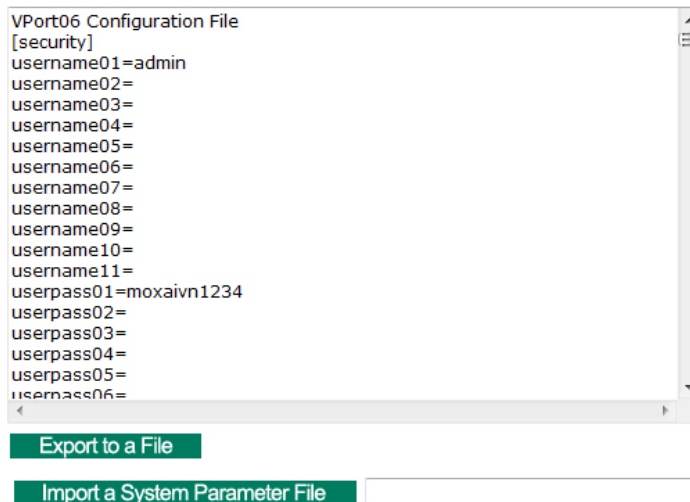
VPort06 Configuration File
[security]
username01=admin
username02=
username03=
username04=
username05=
username06=
username07=
username08=
username09=
username10=
username11=
userpass01=moxaivn1234
userpass02=
userpass03=
userpass04=
userpass05=
userpass06=

Export to a File

Import a System Parameter File